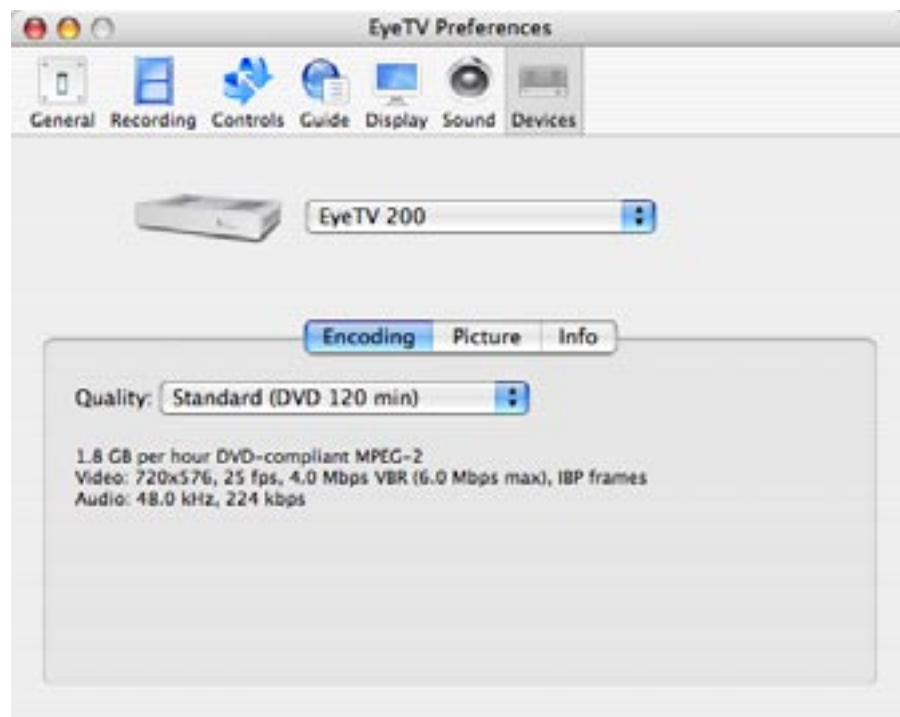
EyeTV Preferences

General Recording Controls Guide Display Sound Devices

EyeTV 200

Encoding Picture Info

Quality: Standard (DVD 120 min)

1.8 GB per hour DVD-compliant MPEG-2
Video: 720x576, 25 fps, 4.0 Mbps VBR (6.0 Mbps max), IBP frames
Audio: 48.0 kHz, 224 kbps